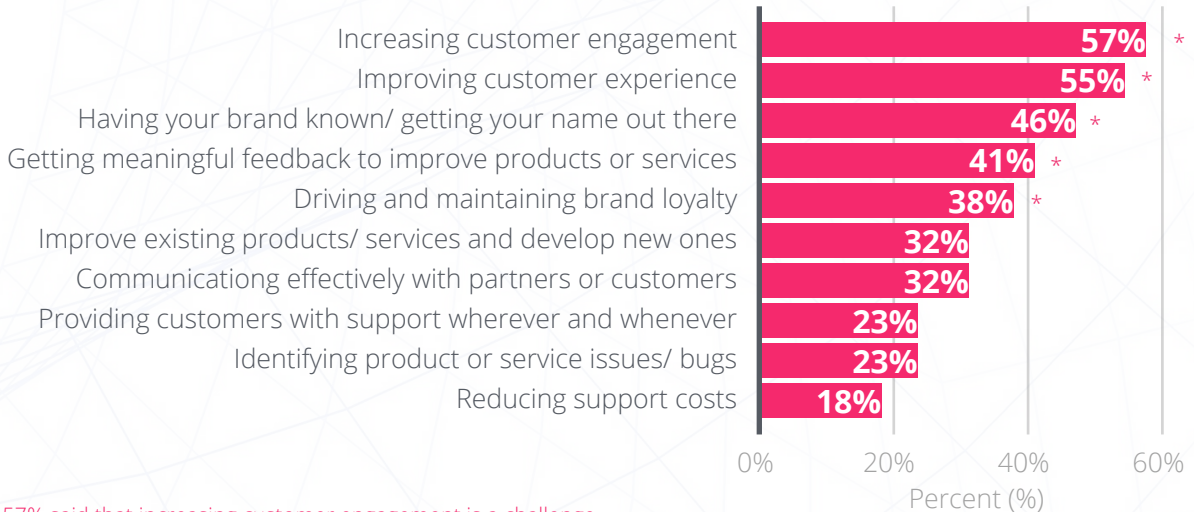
Increasing customer engagement 57% *
Improving customer experience 55% *
Having your brand known/ getting your name out there 46% *
Getting meaningful feedback to improve products or services 41% *
Driving and maintaining brand loyalty 38% *
Improve existing products/ services and develop new ones 32%
Communicationg effectively with partners or customers 32%
Providing customers with support wherever and whenever 23%
Identifying product or service issues/ bugs 23%
Reducing support costs 18%

0% 20% 40% 60%
Percent (%)

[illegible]